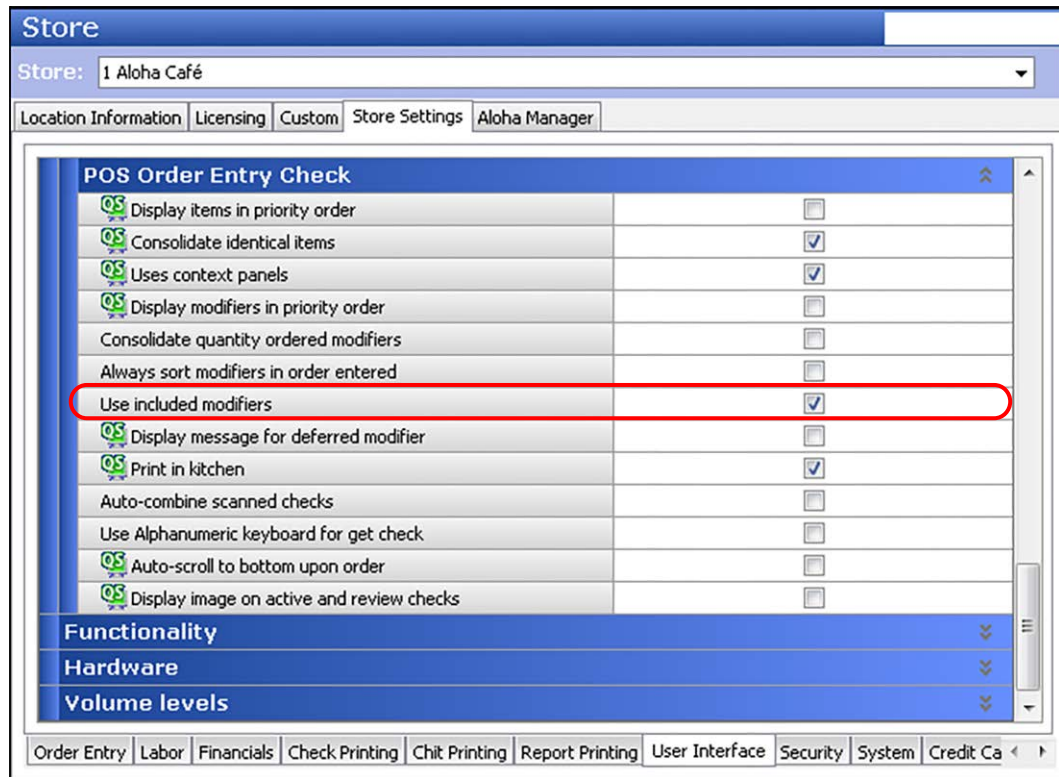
Store

Store: 1 Aloha Café

Location Information | Licensing | Custom | Store Settings | Aloha Manager

POS Order Entry Check

QS Display items in priority order

QS Consolidate identical items

QS Uses context panels

QS Display modifiers in priority order

Consolidate quantity ordered modifiers

Always sort modifiers in order entered

Use included modifiers

QS Display message for deferred modifier

QS Print in kitchen

Auto-combine scanned checks

Use Alphanumeric keyboard for get check

QS Auto-scroll to bottom upon order

QS Display image on active and review checks

Functionality

Hardware

Volume levels

Order Entry | Labor | Financials | Check Printing | Chit Printing | Report Printing | User Interface | Security | System | Credit Ca